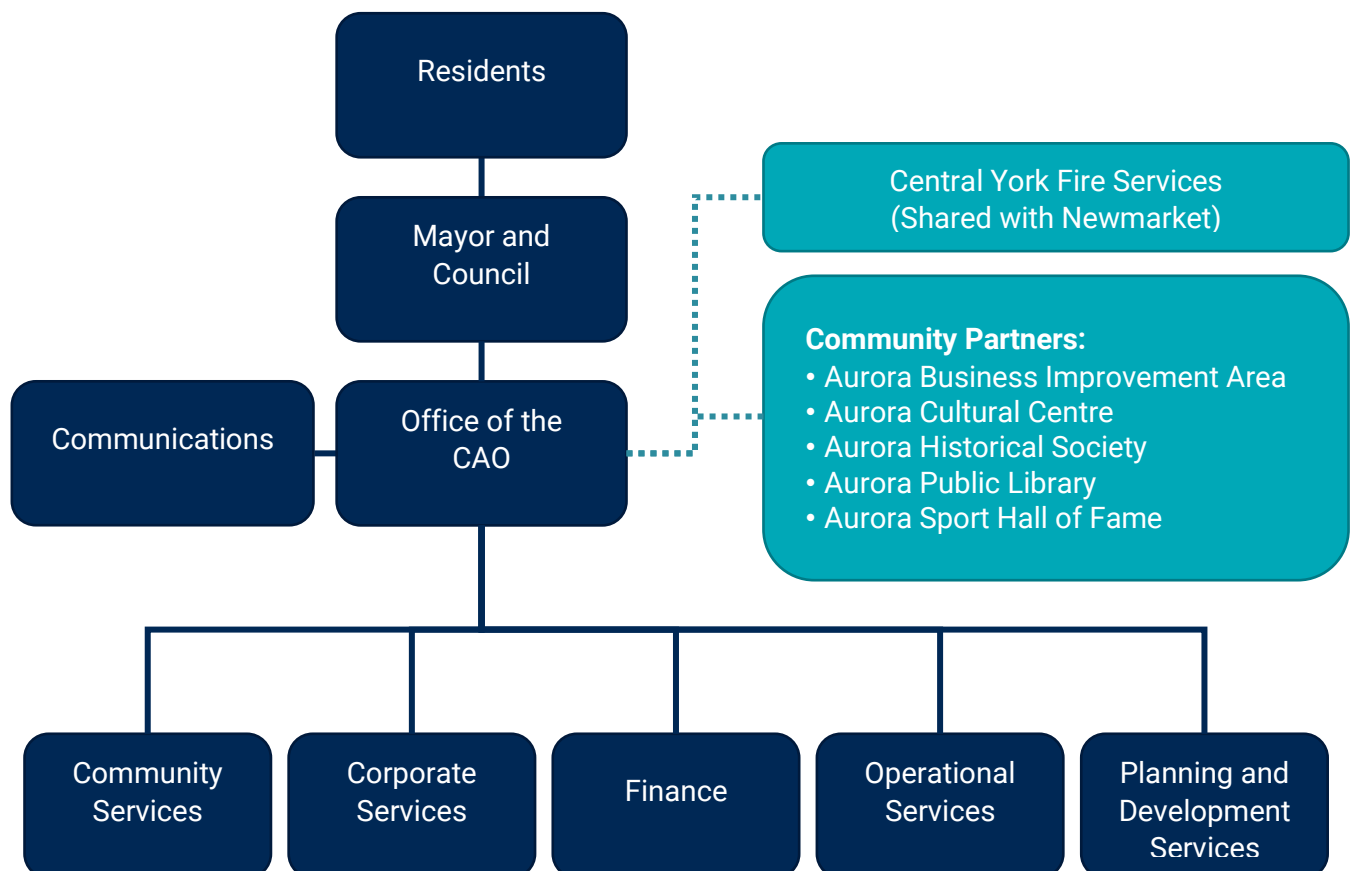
Residents

Mayor and Council

Communications

Office of the CAO

Central York Fire Services (Shared with Newmarket)

**Community Partners:**
• Aurora Business Improvement Area
• Aurora Cultural Centre
• Aurora Historical Society
• Aurora Public Library
• Aurora Sport Hall of Fame

Community Services

Corporate Services

Finance

Operational Services

Planning and Development Services